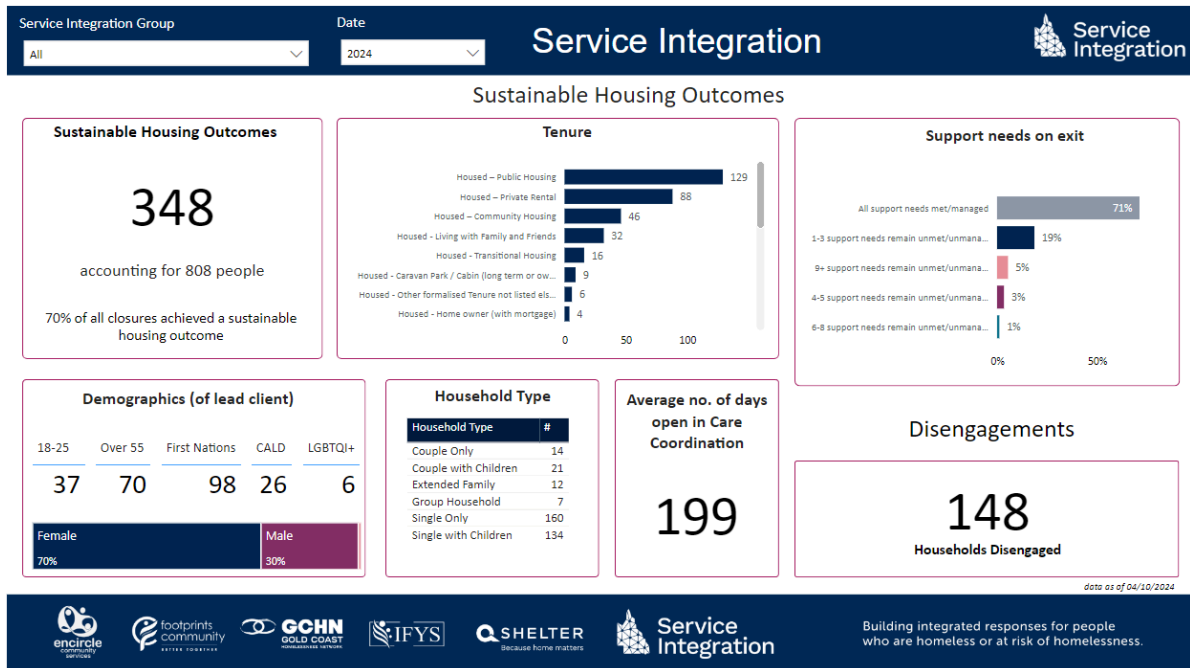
Service Integration Group
All

Date
2024

Service Integration

Service Integration

Sustainable Housing Outcomes

Sustainable Housing Outcomes

348

accounting for 808 people

70% of all closures achieved a sustainable housing outcome

Tenure

| | |
|---|---|
| Housed – Public Housing | 129 |
| Housed – Private Rental | 88 |
| Housed – Community Housing | 46 |
| Housed - Living with Family and Friends | 32 |
| Housed - Transitional Housing | 16 |
| Housed - Caravan Park / Cabin (long term or ow... | 9 |
| Housed - Other formalised Tenure not listed els... | 6 |
| Housed - Home owner (with mortgage) | 4 |

0 50 100

Support needs on exit

| | |
|---|---|
| All support needs met/managed | 71% |
| 1-3 support needs remain unmet/unmana... | 19% |
| 9+ support needs remain unmet/unmana... | 5% |
| 4-5 support needs remain unmet/unmana... | 3% |
| 6-8 support needs remain unmet/unmana... | 1% |

0% 50%

Demographics (of lead client)

| 18-25 | Over 55 | First Nations | CALD | LGBTQI+ |
|---|---|---|---|---|
| 37 | 70 | 98 | 26 | 6 |

Female 70%
Male 30%

Household Type

| Household Type | # |
|---|---|
| Couple Only | 14 |
| Couple with Children | 21 |
| Extended Family | 12 |
| Group Household | 7 |
| Single Only | 160 |
| Single with Children | 134 |

Average no. of days open in Care Coordination

199

Disengagements

148

Households Disengaged

data as of 04/10/2024

encircle community services

footprints community BETTER TOGETHER

GCHN GOLD COAST HOMELESSNESS NETWORK

IFYS

SHELTER Because home matters

Service Integration

Building integrated responses for people who are homeless or at risk of homelessness.